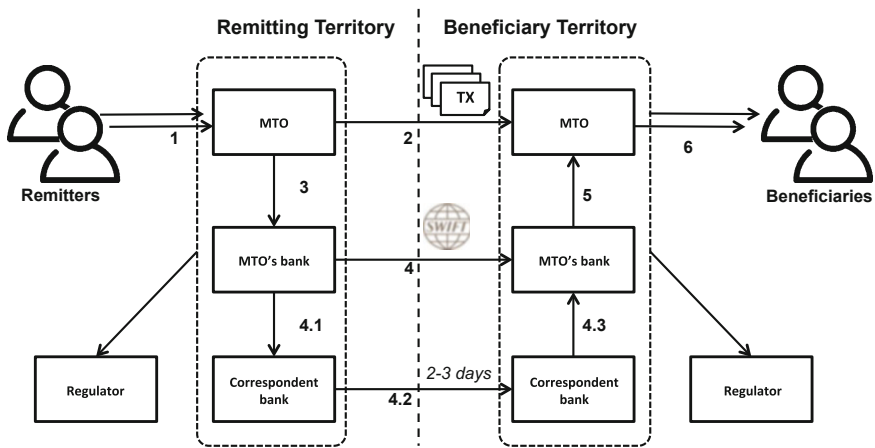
Remitting Territory

Beneficiary Territory

Remitters

1

MTO

2

TX

MTO

6

Beneficiaries

3

5

SWIFT

MTO's bank

4

MTO's bank

4.1

4.3

Regulator

Correspondent bank

4.2

2-3 days

Correspondent bank

Regulator